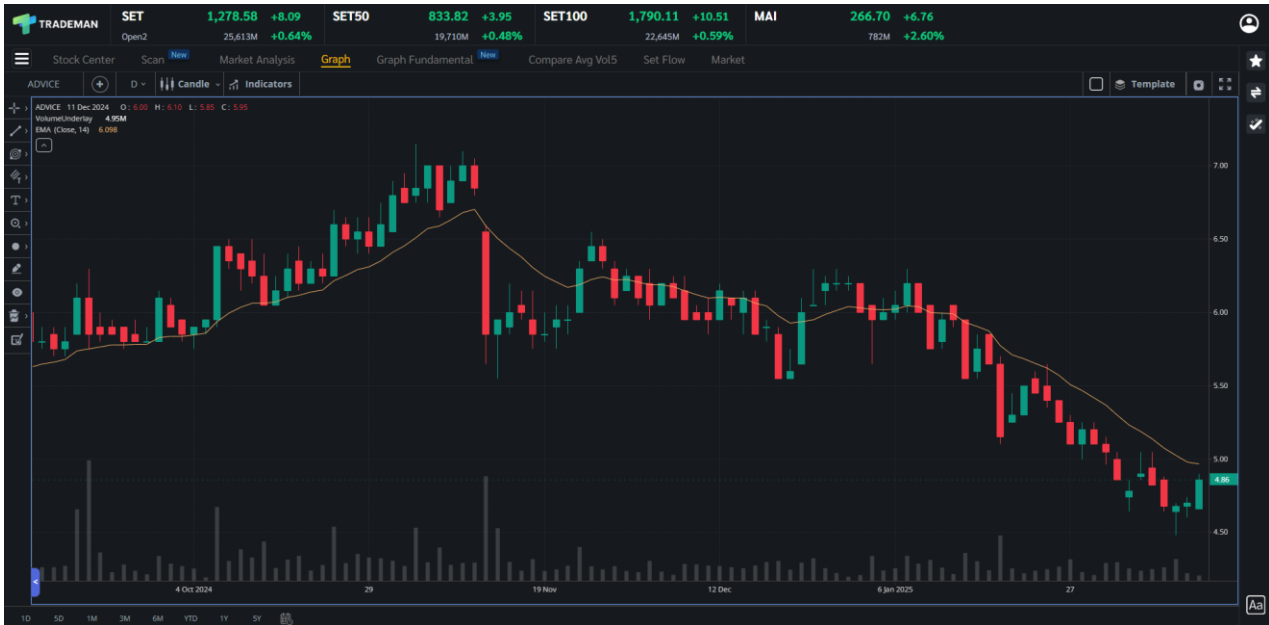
TRADEMAN

SET 1,278.58 +8.09
Open2 25,613M +0.64%

SET50 833.82 +3.95
19,710M +0.48%

SET100 1,790.11 +10.51
22,645M +0.59%

MAI 266.70 +6.76
782M +2.60%

Stock Center Scan New Market Analysis Graph Graph Fundamental New Compare Avg Vol5 Set Flow Market

ADVICE D Candle Indicators Template

ADVICE 11 Dec 2024 O: 6.00 H: 6.10 L: 5.85 C: 5.95
VolumeUnderlay 4.95M
EMA (Close, 14) 6.098

7.00
6.50
6.00
5.50
5.00
4.86
4.50

4 Oct 2024 29 19 Nov 12 Dec 6 Jan 2025 27

1D 5D 1M 3M 6M YTD 1Y 5Y

Aa